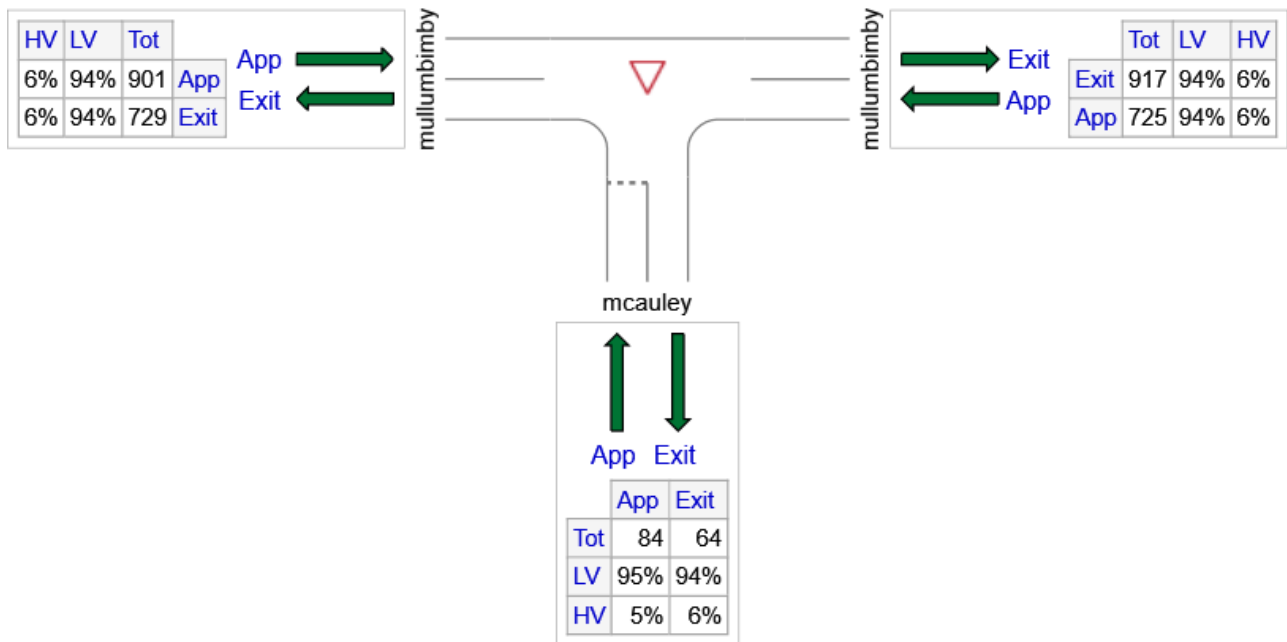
| HV | LV | Tot | |
|---|---|---|---|
| 6% | 94% | 901 | App |
| 6% | 94% | 729 | Exit |

App
Exit

mullumbimby

mullumbimby

Exit
App

| | Tot | LV | HV |
|---|---|---|---|
| Exit | 917 | 94% | 6% |
| App | 725 | 94% | 6% |

mcauley

App Exit

| | App | Exit |
|---|---|---|
| Tot | 84 | 64 |
| LV | 95% | 94% |
| HV | 5% | 6% |